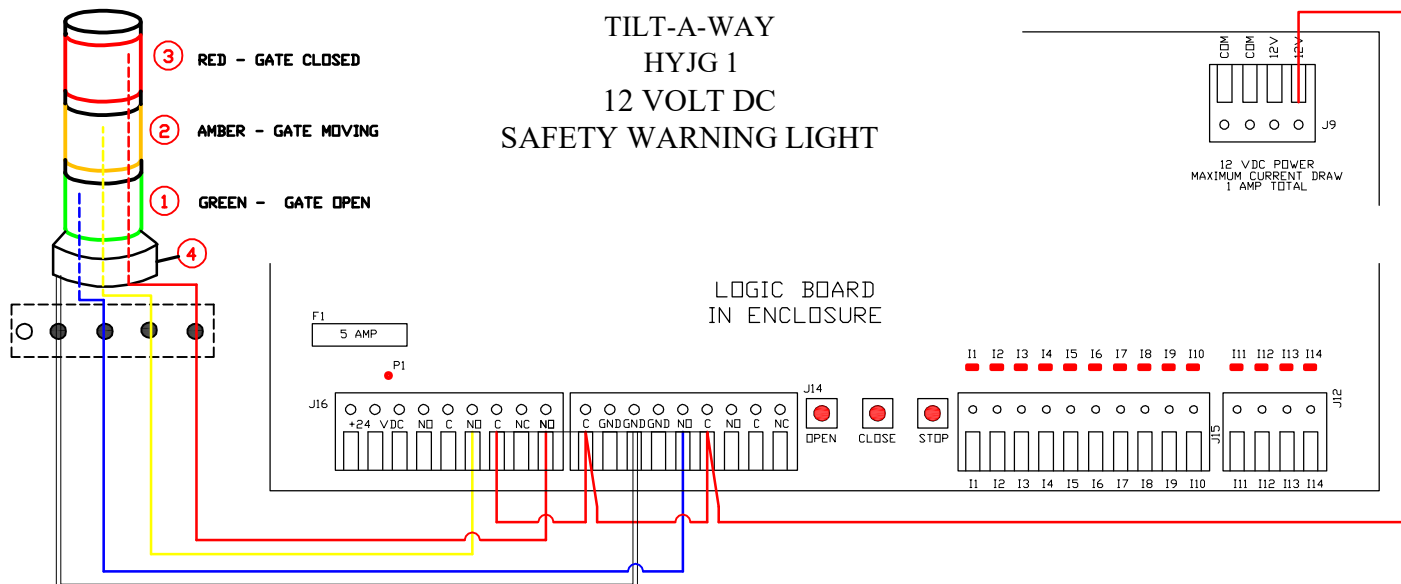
3 RED - GATE CLOSED

2 AMBER - GATE MOVING

1 GREEN - GATE OPEN

4

TILT-A-WAY
HYJG 1
12 VOLT DC
SAFETY WARNING LIGHT

COM COM 12V 12V

J9

12 VDC POWER
MAXIMUM CURRENT DRAW
1 AMP TOTAL

LOGIC BOARD
IN ENCLOSURE

F1
5 AMP

P1

J16

+24 VDC NO C NO C NC NO

C GND GND GND NO C NO C NC

J14

OPEN CLOSE STOP

I1 I2 I3 I4 I5 I6 I7 I8 I9 I10

I11 I12 I13 I14

J15

J12

I1 I2 I3 I4 I5 I6 I7 I8 I9 I10

I11 I12 I13 I14